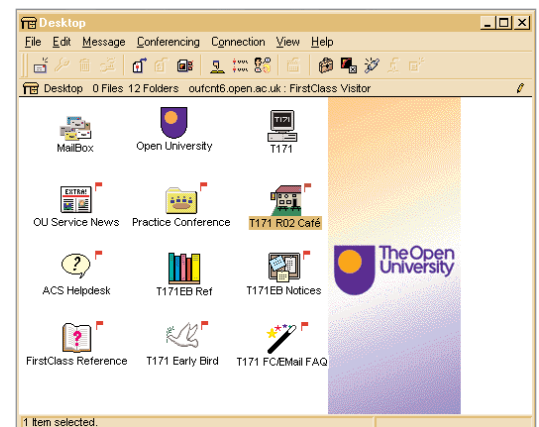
Desktop

File Edit Message Conferencing Connection View Help

Desktop 0 Files 12 Folders oufcnt6.open.ac.uk : FirstClass Visitor

MailBox

Open University

T171

T171

EXTRA!

OU Service News

Practice Conference

T171 R02 Café

ACS Helpdesk

T171EB Ref

T171EB Notices

FirstClass Reference

T171 Early Bird

T171 FC/EMail FAQ

The Open University

1 Item selected.